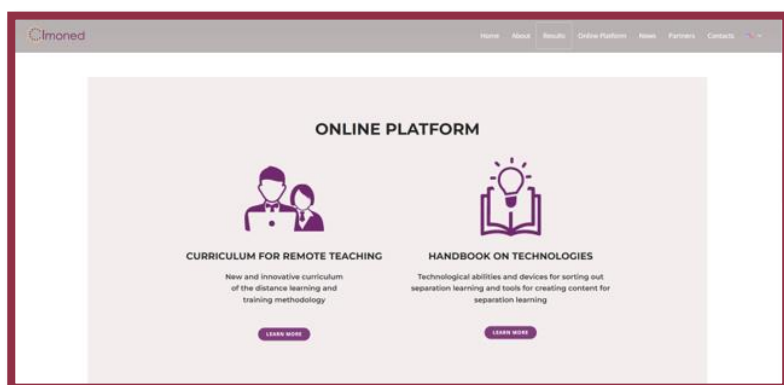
Cimoned

Home About Results Online Platform News Partners Contacts

ONLINE PLATFORM

CURRICULUM FOR REMOTE TEACHING

New and innovative curriculum of the distance learning and training methodology

LEARN MORE

HANDBOOK ON TECHNOLOGIES

Technological abilities and devices for sorting out separation learning and tools for creating content for separation learning

LEARN MORE